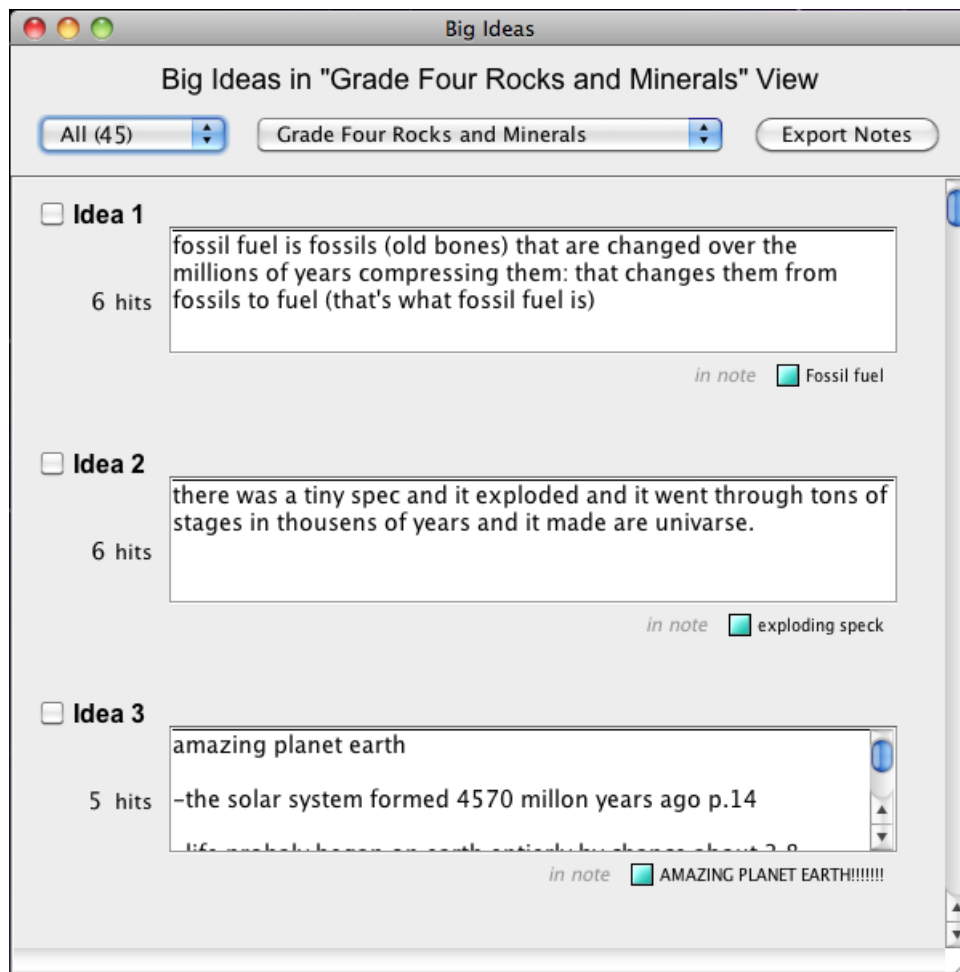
Big Ideas

Big Ideas in "Grade Four Rocks and Minerals" View

All (45)

Grade Four Rocks and Minerals

Export Notes

Idea 1

6 hits

fossil fuel is fossils (old bones) that are changed over the millions of years compressing them: that changes them from fossils to fuel (that's what fossil fuel is)

in note Fossil fuel

Idea 2

6 hits

there was a tiny spec and it exploded and it went through tons of stages in thousens of years and it made are univarse.

in note exploding speck

Idea 3

5 hits

amazing planet earth

-the solar system formed 4570 millon years ago p.14

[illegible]

in note AMAZING PLANET EARTH!!!!!!!